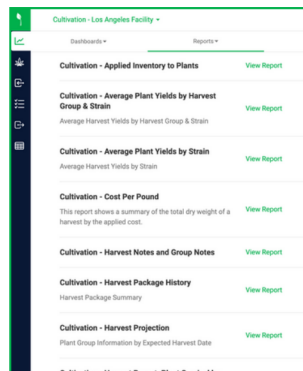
Cultivation - Los Angeles Facility ▾

Dashboards ▾

Reports ▾

Cultivation - Applied Inventory to Plants

View Report

Cultivation - Average Plant Yields by Harvest Group & Strain

Average Harvest Yields by Harvest Group & Strain

View Report

Cultivation - Average Plant Yields by Strain

Average Harvest Yields by Strain

View Report

Cultivation - Cost Per Pound

This report shows a summary of the total dry weight of a harvest by the applied cost.

View Report

Cultivation - Harvest Notes and Group Notes

View Report

Cultivation - Harvest Package History

Harvest Package Summary

View Report

Cultivation - Harvest Projection

Plant Group Information by Expected Harvest Date

View Report

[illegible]